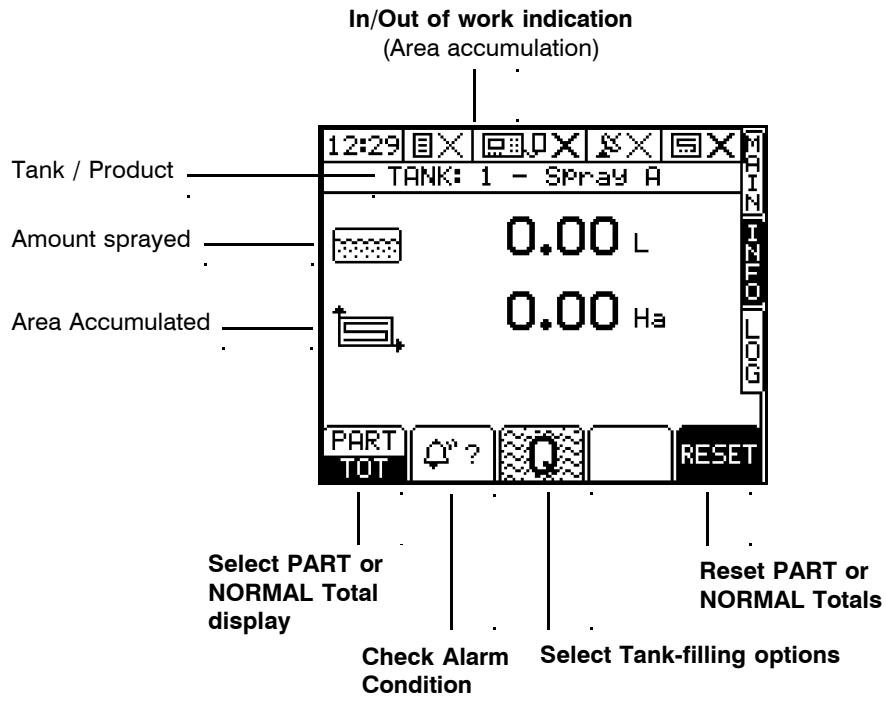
In/Out of work indication
(Area accumulation)

12:29

TANK: 1 - Spray A

MAIN

INFO

LOG

Tank / Product

Amount sprayed

0.00 L

Area Accumulated

0.00 Ha

PART
TOT

?

Q

RESET

Select PART or NORMAL Total display

Check Alarm Condition

Select Tank-filling options

Reset PART or NORMAL Totals